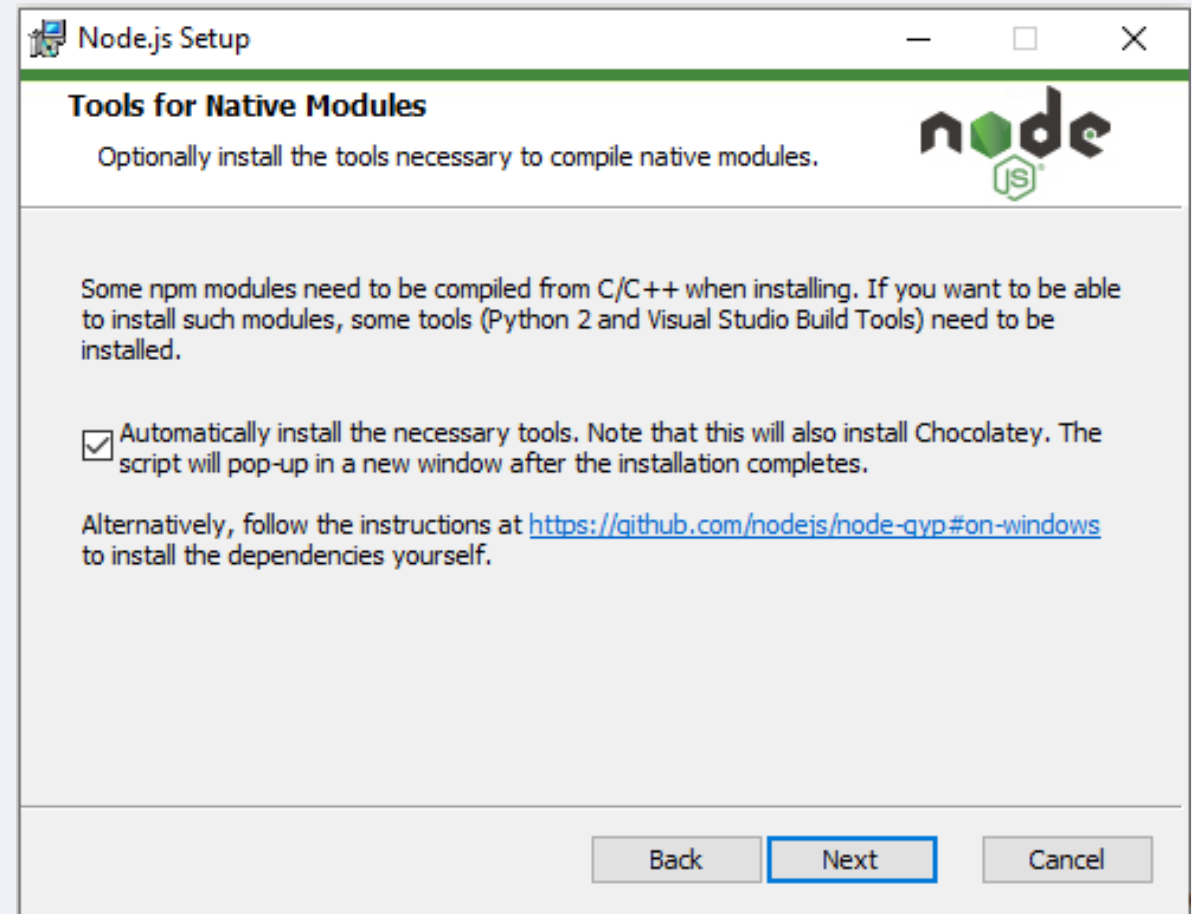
Node.js Setup

Tools for Native Modules

Optionally install the tools necessary to compile native modules.

node JS

Some npm modules need to be compiled from C/C++ when installing. If you want to be able to install such modules, some tools (Python 2 and Visual Studio Build Tools) need to be installed.

Automatically install the necessary tools. Note that this will also install Chocolatey. The script will pop-up in a new window after the installation completes.

Alternatively, follow the instructions at https://github.com/nodejs/node-gyp#on-windows to install the dependencies yourself.

Back Next Cancel